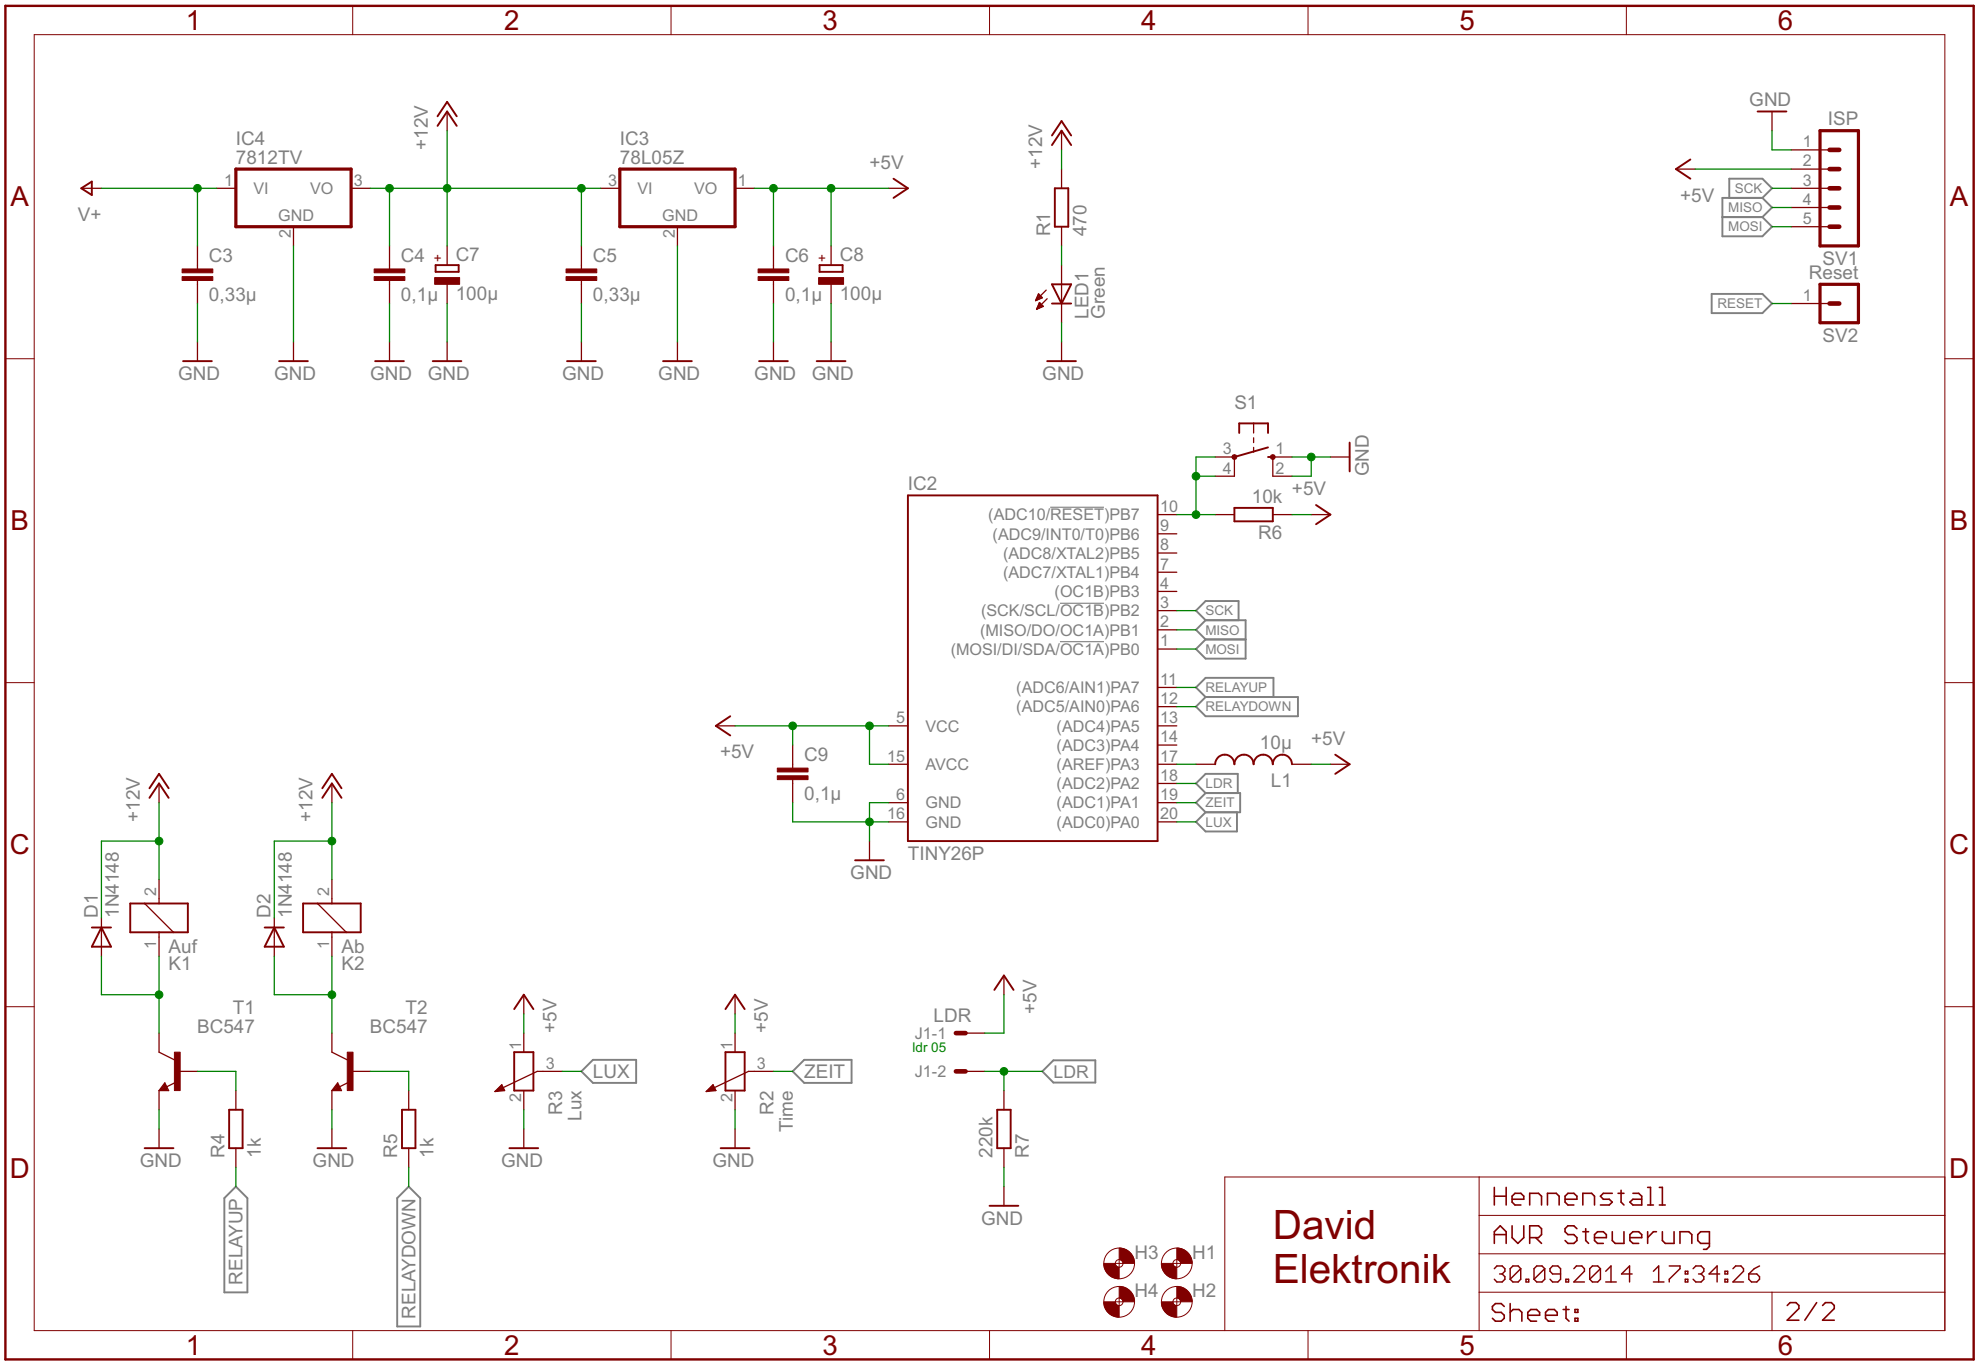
1 2 3 4 5 6

A

B

C

D

IC4
7812TV
VI VO
GND
1 3 2
V+
C3
0,33µ
+12V
C4
0,1µ
C7
100µ
IC3
78L05Z
VI VO
GND
3 1 2
C5
0,33µ
+5V
C6
0,1µ
C8
100µ
GND GND GND GND GND GND GND GND

+12V
R1 470
LED1 Green
GND

GND
ISP
1 2 3 4 5
+5V
SCK
MISO
MOSI
SV1
Reset
RESET
1
SV2

S1
3 4 1 2
GND
10k
+5V
R6

IC2
(ADC10/RESET)PB7 10
(ADC9/INT0/T0)PB6 9
(ADC8/XTAL2)PB5 8
(ADC7/XTAL1)PB4 7
(OC1B)PB3 4
(SCK/SCL/OC1B)PB2 3
(MISO/DO/OC1A)PB1 2
(MOSI/DI/SDA/OC1A)PB0 1
SCK
MISO
MOSI
(ADC6/AIN1)PA7 11
(ADC5/AIN0)PA6 12
(ADC4)PA5 13
(ADC3)PA4 14
(AREF)PA3 17
(ADC2)PA2 18
(ADC1)PA1 19
(ADC0)PA0 20
RELAYUP
RELAYDOWN
10µ
+5V
L1
LDR
ZEIT
LUX
5 VCC
15 AVCC
6 GND
16 GND
TINY26P
+5V
C9
0,1µ
GND

+12V
D1 1N4148
2 1
Auf
K1
T1
BC547
GND
R4 1k
RELAYUP

+12V
D2 1N4148
2 1
Ab
K2
T2
BC547
GND
R5 1k
RELAYDOWN

+5V
1 3 2
LUX
R3 Lux
GND

+5V
1 3 2
ZEIT
R2 Time
GND

LDR
J1-1
ldr 05
J1-2
+5V
LDR
220k R7
GND

H3 H1
H4 H2

David
Elektronik

Hennenstall
AVR Steuerung
30.09.2014 17:34:26
Sheet: 2/2

1 2 3 4 5 6